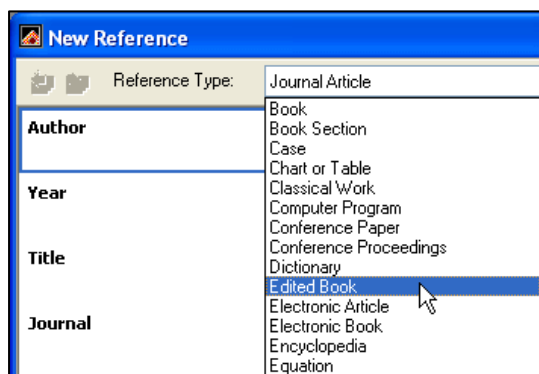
New Reference

Reference Type: Journal Article

Author

Year

Title

Journal

Book
Book Section
Case
Chart or Table
Classical Work
Computer Program
Conference Paper
Conference Proceedings
Dictionary
Edited Book
Electronic Article
Electronic Book
Encyclopedia
Equation